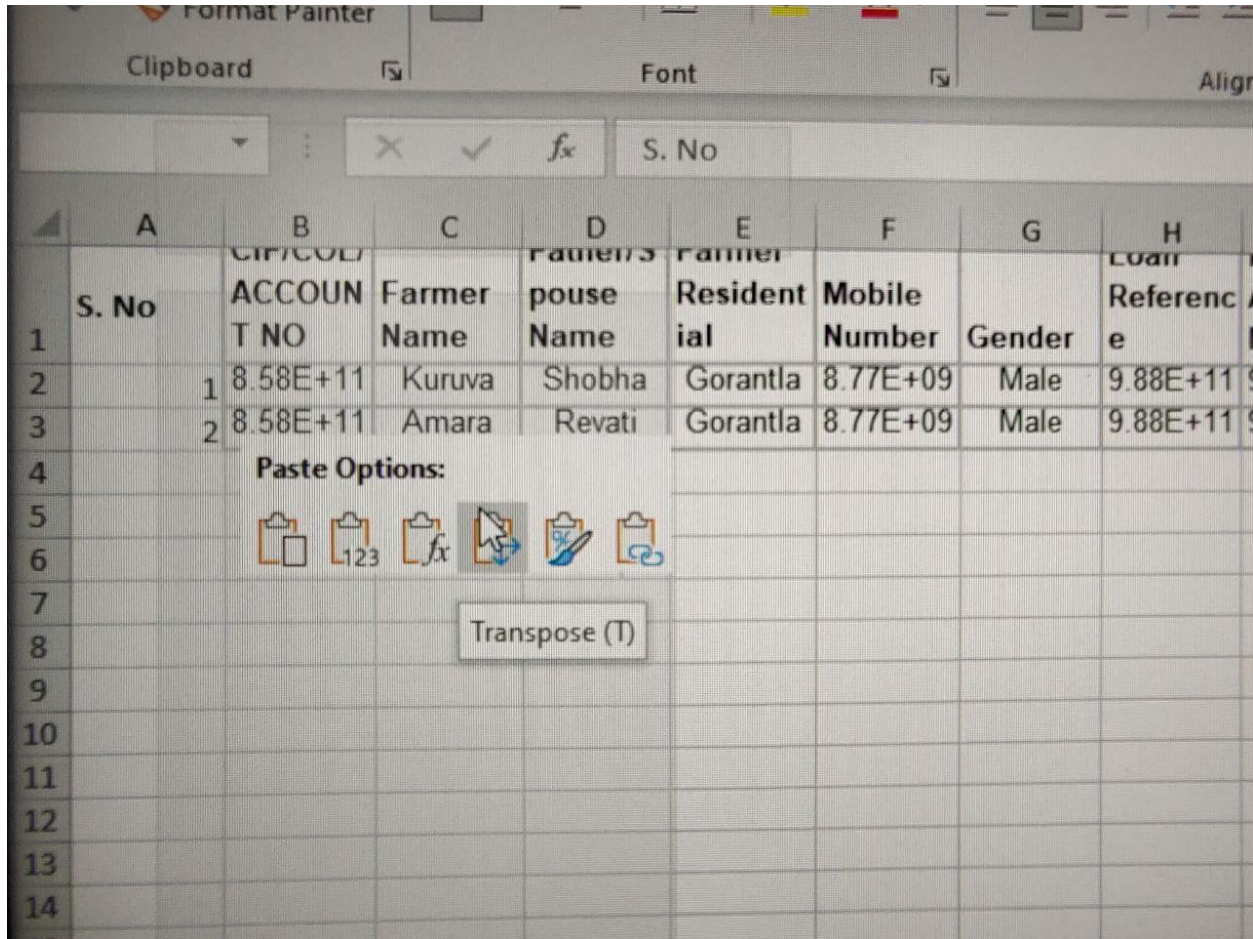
Format Painter
Clipboard
Font
Align

$f_x$ S. No

| | A | B | C | D | E | F | G | H |
|---|---|---|---|---|---|---|---|---|
| 1 | S. No | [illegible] ACCOUNT NO | Farmer Name | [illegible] pouse Name | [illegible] Residential | Mobile Number | Gender | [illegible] Reference |
| 2 | 1 | 8.58E+11 | Kuruva | Shobha | Gorantla | 8.77E+09 | Male | 9.88E+11 |
| 3 | 2 | 8.58E+11 | Amara | Revati | Gorantla | 8.77E+09 | Male | 9.88E+11 |
| 4 | | | | | | | | |
| 5 | | | | | | | | |
| 6 | | | | | | | | |
| 7 | | | | | | | | |
| 8 | | | | | | | | |
| 9 | | | | | | | | |
| 10 | | | | | | | | |
| 11 | | | | | | | | |
| 12 | | | | | | | | |
| 13 | | | | | | | | |
| 14 | | | | | | | | |

Paste Options:
123
Transpose (T)